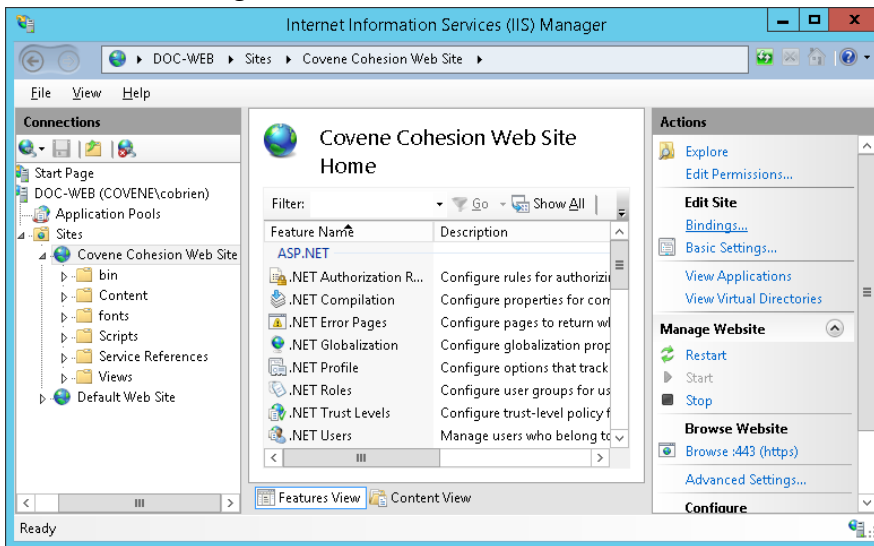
Internet Information Services (IIS) Manager

DOC-WEB ▸ Sites ▸ Covene Cohesion Web Site ▸

File View Help

Connections

Start Page
DOC-WEB (COVENE\cobrien)
Application Pools
Sites
Covene Cohesion Web Site
bin
Content
fonts
Scripts
Service References
Views
Default Web Site

Covene Cohesion Web Site Home

Filter: Go Show All

| Feature Name | Description |
|---|---|
| ASP.NET | |
| .NET Authorization R... | Configure rules for authorizi |
| .NET Compilation | Configure properties for com |
| .NET Error Pages | Configure pages to return wl |
| .NET Globalization | Configure globalization prop |
| .NET Profile | Configure options that track |
| .NET Roles | Configure user groups for us |
| .NET Trust Levels | Configure trust-level policy f |
| .NET Users | Manage users who belong to |

Features View Content View

Actions

Explore
Edit Permissions...
Edit Site
Bindings...
Basic Settings...
View Applications
View Virtual Directories
Manage Website
Restart
Start
Stop
Browse Website
Browse :443 (https)
Advanced Settings...
Configure

Ready